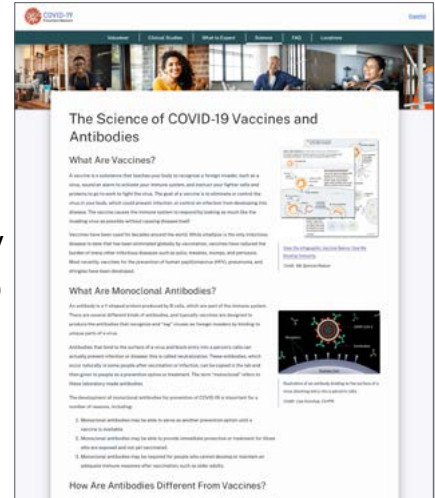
COVID-19 Prevention Network

Español

Volunteer | Clinical Studies | What to Expect | Science | FAQ | Locations

The Science of COVID-19 Vaccines and Antibodies

What Are Vaccines?

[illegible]

What Are Monoclonal Antibodies?

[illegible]

How Are Antibodies Different From Vaccines?